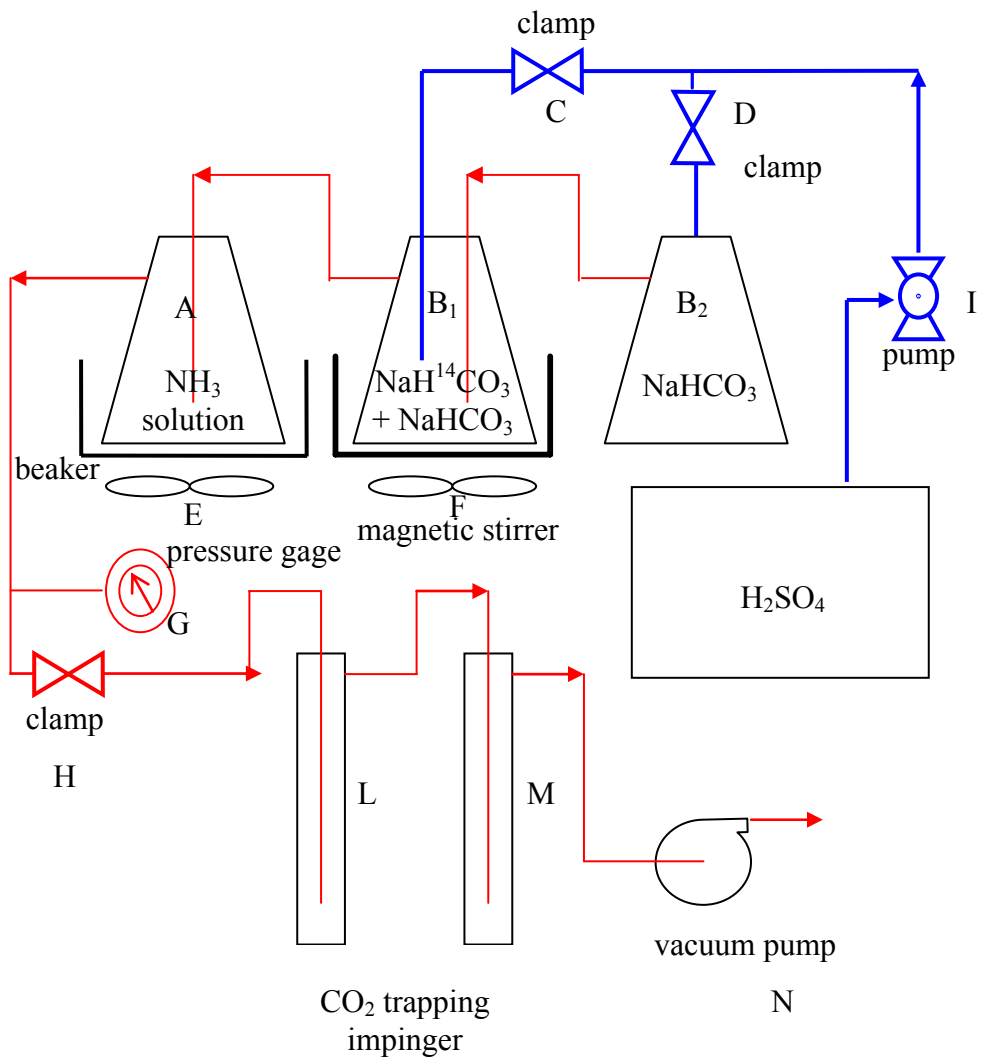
clamp

C

D

clamp

A

$NH_3$ solution

$B_1$

$NaH^{14}CO_3$ + $NaHCO_3$

$B_2$

$NaHCO_3$

I

pump

beaker

E

F

magnetic stirrer

pressure gage

G

$H_2SO_4$

clamp

H

L

M

vacuum pump

N

$CO_2$ trapping impinger